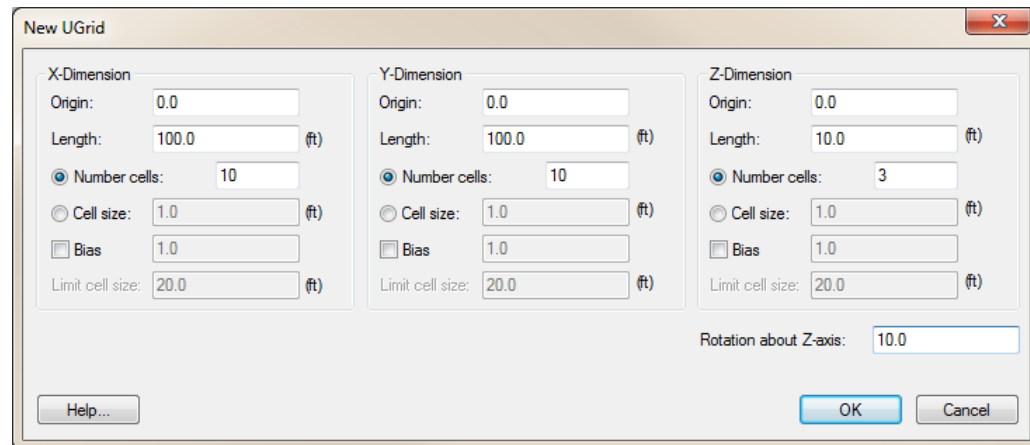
New UGrid

X-Dimension
Origin: 0.0
Length: 100.0 (ft)
Number cells: 10
Cell size: 1.0 (ft)
Bias 1.0
Limit cell size: 20.0 (ft)

Y-Dimension
Origin: 0.0
Length: 100.0 (ft)
Number cells: 10
Cell size: 1.0 (ft)
Bias 1.0
Limit cell size: 20.0 (ft)

Z-Dimension
Origin: 0.0
Length: 10.0 (ft)
Number cells: 3
Cell size: 1.0 (ft)
Bias 1.0
Limit cell size: 20.0 (ft)

Rotation about Z-axis: 10.0

Help...
OK
Cancel